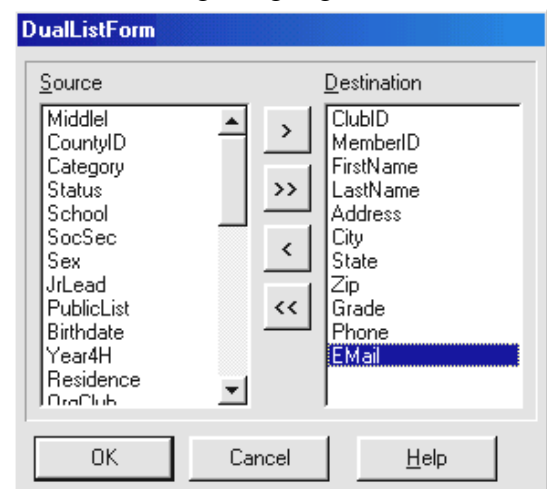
DualListForm

Source

Middlel
CountyID
Category
Status
School
SocSec
Sex
JrLead
PublicList
Birthdate
Year4H
Residence
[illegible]

>
>>
<
<<

Destination

ClubID
MemberID
FirstName
LastName
Address
City
State
Zip
Grade
Phone
EMail

OK
Cancel
Help